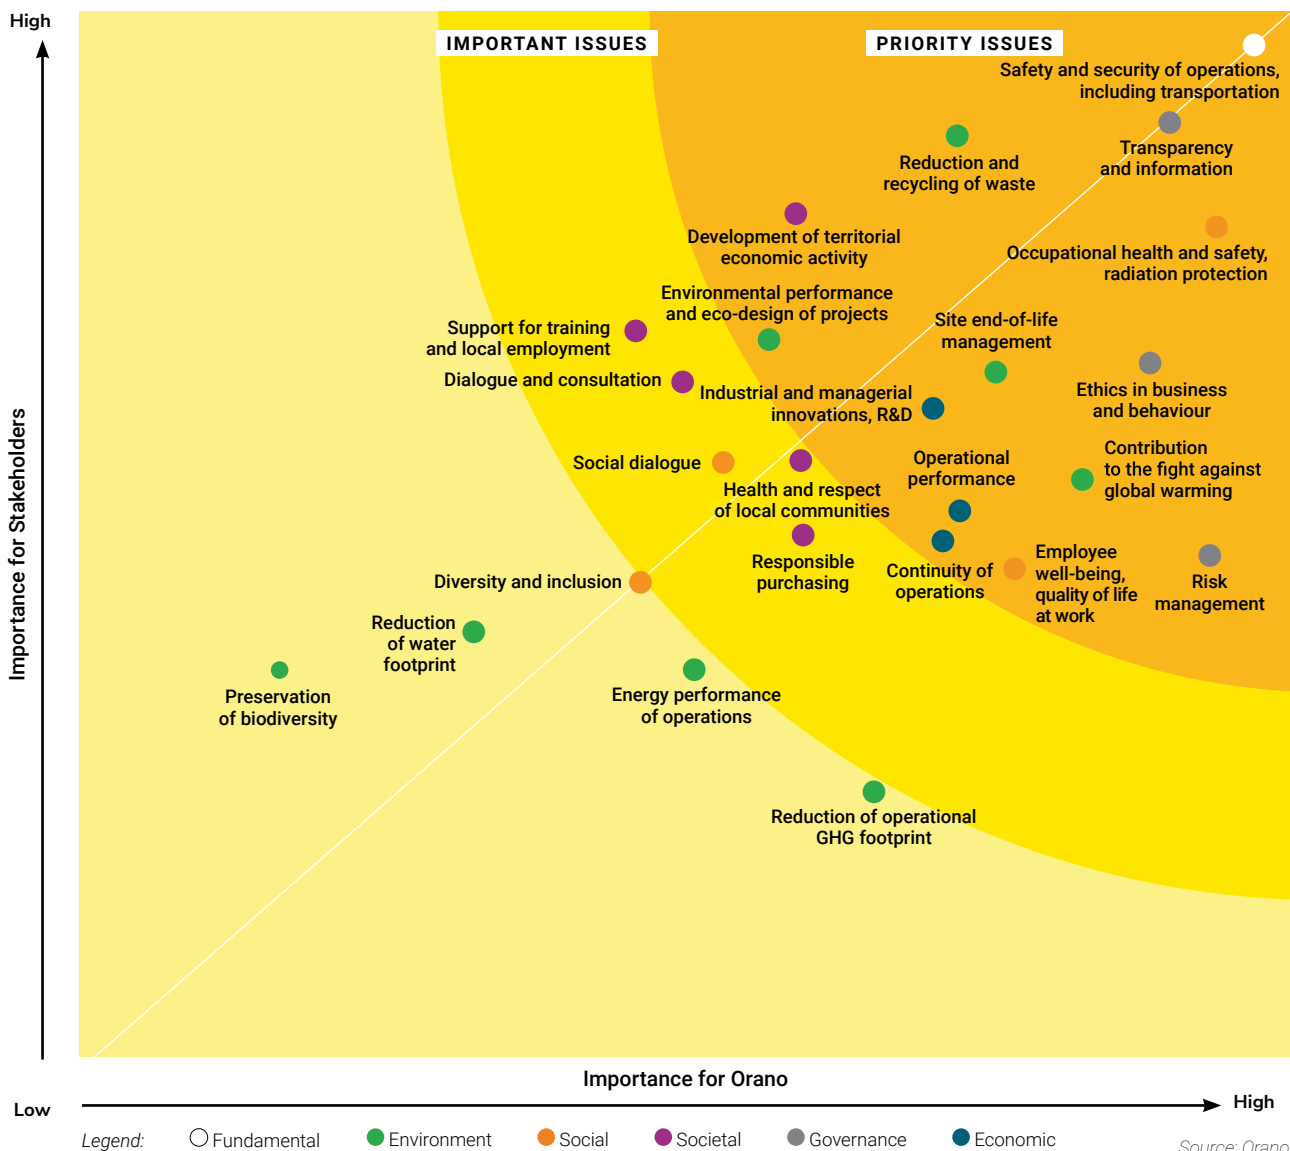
High

IMPORTANT ISSUES

PRIORITY ISSUES

Safety and security of operations, including transportation

Reduction and recycling of waste

Transparency and information

Development of territorial economic activity

Occupational health and safety, radiation protection

Environmental performance and eco-design of projects

Support for training and local employment

Site end-of-life management

Dialogue and consultation

Industrial and managerial innovations, R&D

Ethics in business and behaviour

Social dialogue

Operational performance

Contribution to the fight against global warming

Health and respect of local communities

Responsible purchasing

Continuity of operations

Employee well-being, quality of life at work

Risk management

Diversity and inclusion

Reduction of water footprint

Preservation of biodiversity

Energy performance of operations

Reduction of operational GHG footprint

Importance for Stakeholders

Importance for Orano

Low

High

Legend: Fundamental Environment Social Societal Governance Economic

Source: Orano